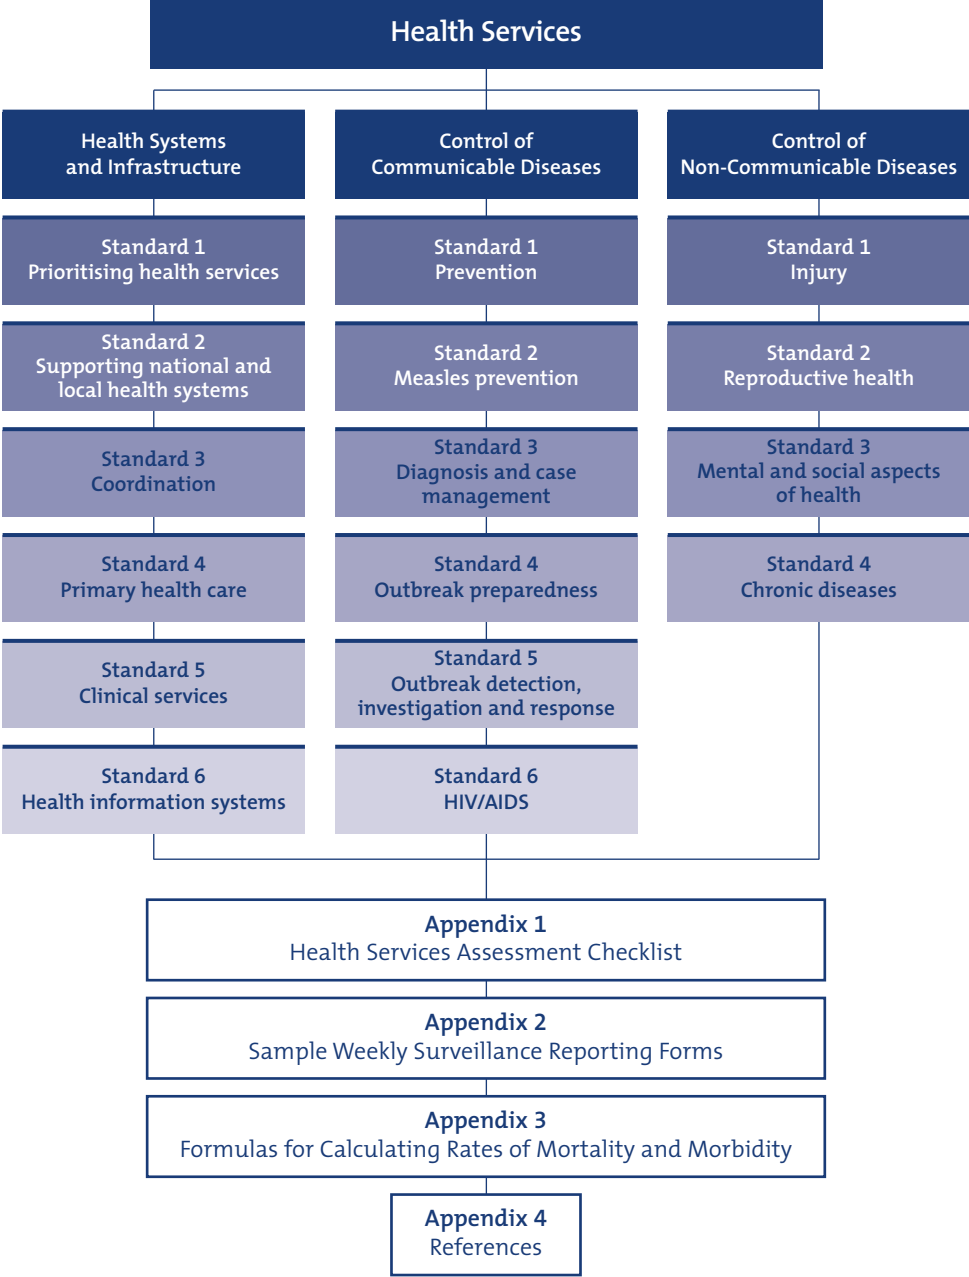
Health Services

Health Systems and Infrastructure

Standard 1
Prioritising health services

Standard 2
Supporting national and local health systems

Standard 3
Coordination

Standard 4
Primary health care

Standard 5
Clinical services

Standard 6
Health information systems

Control of Communicable Diseases

Standard 1
Prevention

Standard 2
Measles prevention

Standard 3
Diagnosis and case management

Standard 4
Outbreak preparedness

Standard 5
Outbreak detection, investigation and response

Standard 6
HIV/AIDS

Control of Non-Communicable Diseases

Standard 1
Injury

Standard 2
Reproductive health

Standard 3
Mental and social aspects of health

Standard 4
Chronic diseases

Appendix 1
Health Services Assessment Checklist

Appendix 2
Sample Weekly Surveillance Reporting Forms

Appendix 3
Formulas for Calculating Rates of Mortality and Morbidity

Appendix 4
References